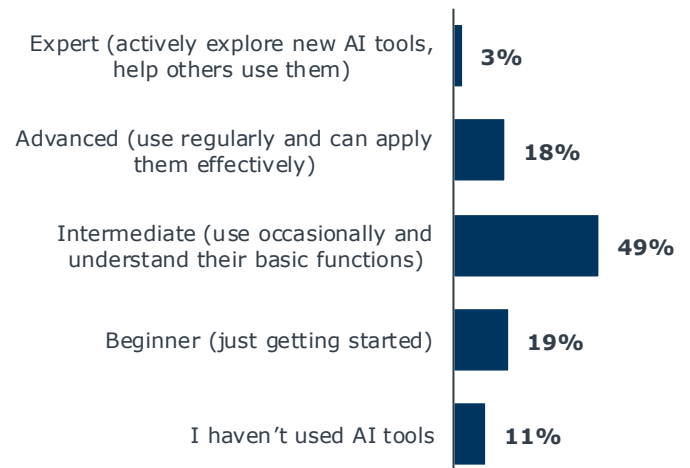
Expert (actively explore new AI tools, help others use them) 3%

Advanced (use regularly and can apply them effectively) 18%

Intermediate (use occasionally and understand their basic functions) 49%

Beginner (just getting started) 19%

I haven’t used AI tools 11%